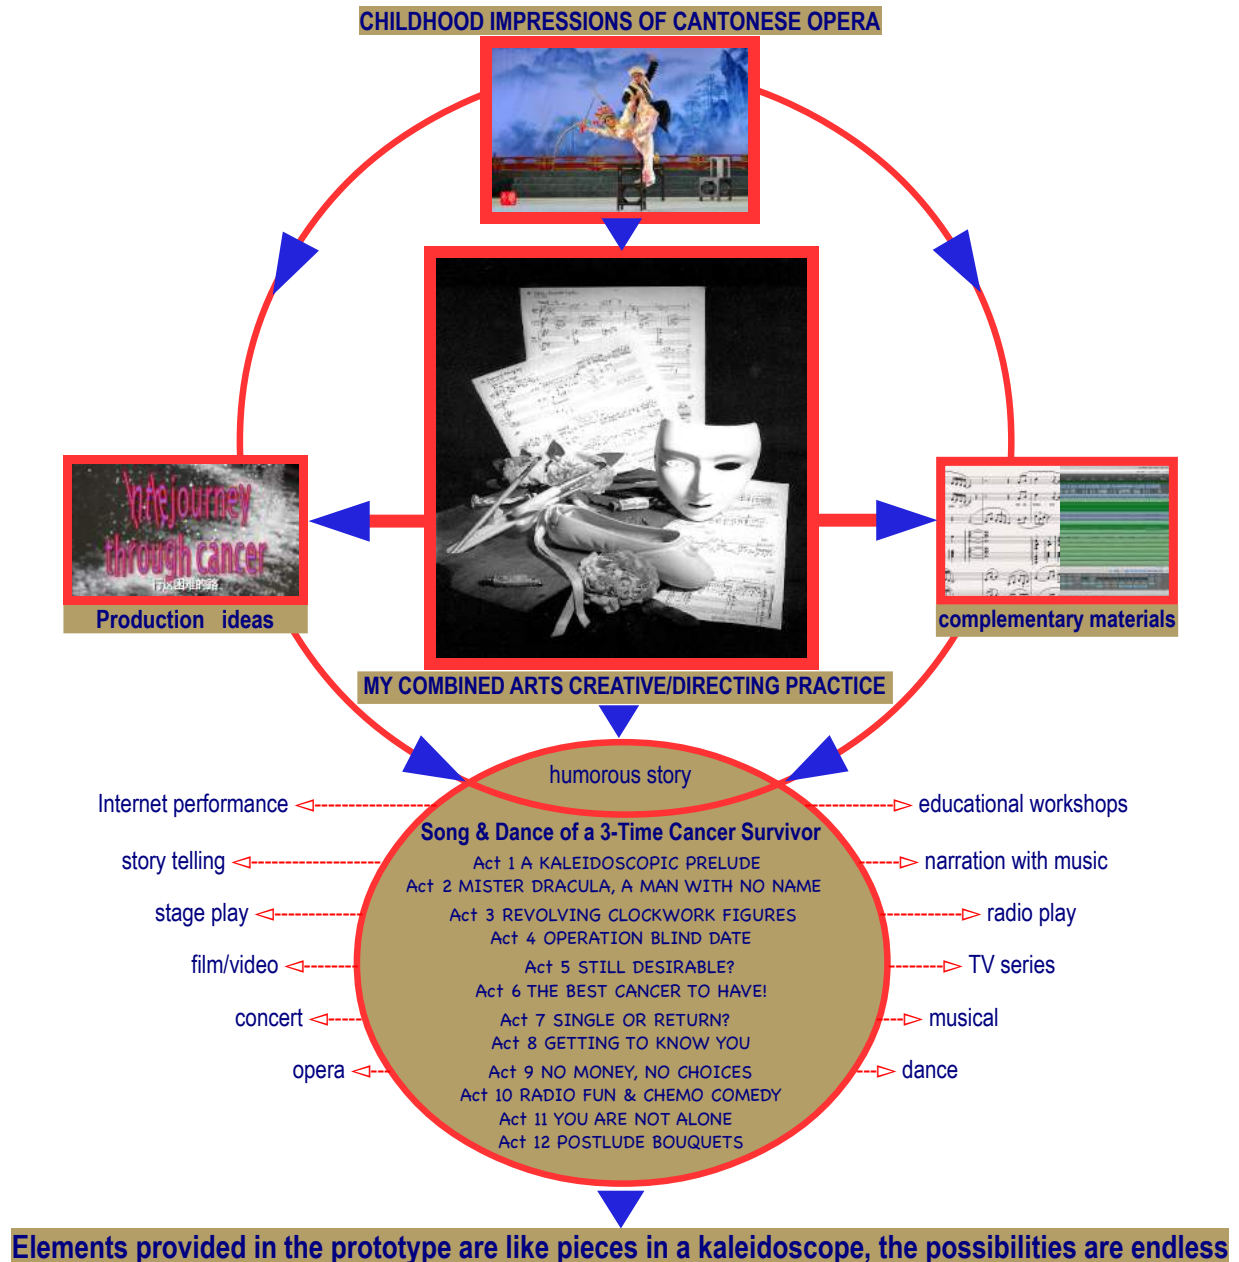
CHILDHOOD IMPRESSIONS OF CANTONESE OPERA

In the journey through cancer
行以困难的路

Production ideas

complementary materials

MY COMBINED ARTS CREATIVE/DIRECTING PRACTICE

humorous story

Internet performance

educational workshops

Song & Dance of a 3-Time Cancer Survivor

story telling

Act 1 A KALEIDOSCOPIC PRELUDE
Act 2 MISTER DRACULA, A MAN WITH NO NAME

narration with music

stage play

Act 3 REVOLVING CLOCKWORK FIGURES
Act 4 OPERATION BLIND DATE

radio play

film/video

Act 5 STILL DESIRABLE?
Act 6 THE BEST CANCER TO HAVE!

TV series

concert

Act 7 SINGLE OR RETURN?
Act 8 GETTING TO KNOW YOU

musical

opera

Act 9 NO MONEY, NO CHOICES
Act 10 RADIO FUN & CHEMO COMEDY
Act 11 YOU ARE NOT ALONE
Act 12 POSTLUDE BOUQUETS

dance

Elements provided in the prototype are like pieces in a kaleidoscope, the possibilities are endless